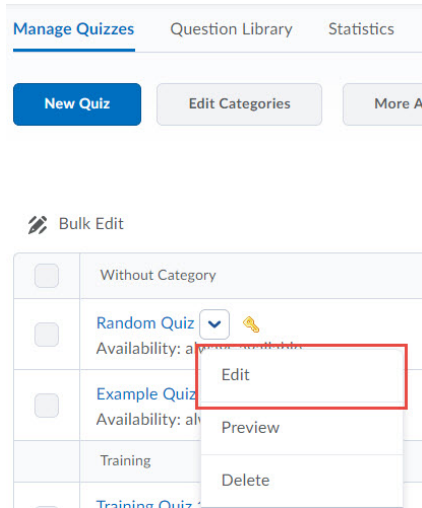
Manage Quizzes Question Library Statistics

New Quiz Edit Categories More A

Bulk Edit

Without Category

Random Quiz
Availability: al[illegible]

Example Quiz
Availability: al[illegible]

Training

Training Quiz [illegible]

Edit

Preview

Delete